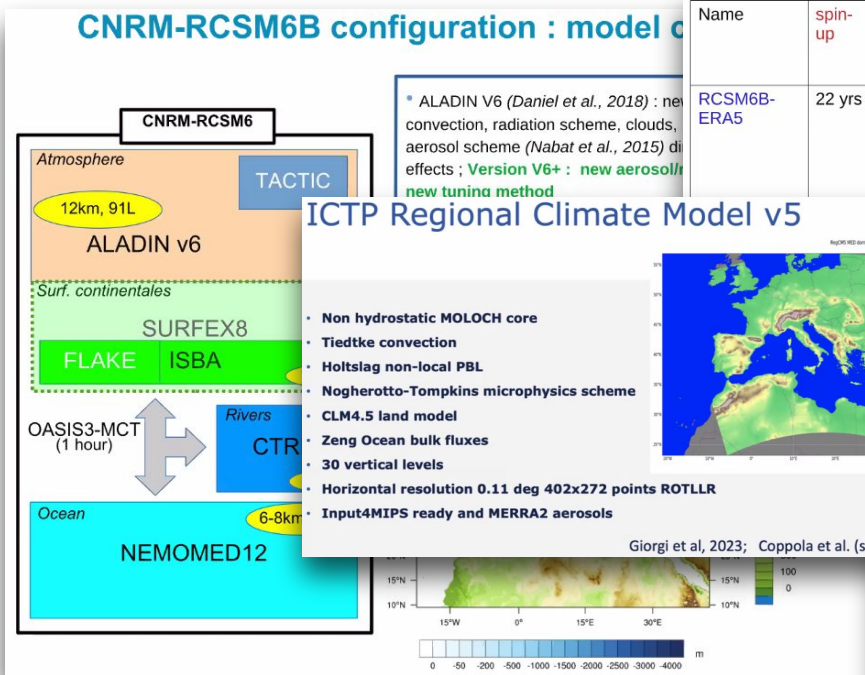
CNRM-RCSM6B configuration : model c

| Name | spin-up |
|---|---|
| RCSM6B-ERA5 | 22 yrs |

CNRM-RCSM6

Atmosphere

TACTIC

12km, 91L

ALADIN v6

Surf. continentales

SURFEX8

FLAKE

ISBA

OASIS3-MCT (1 hour)

Rivers

CTR

Ocean

6-8km

NEMOMED12

• ALADIN V6 (Daniel et al., 2018) : new convection, radiation scheme, clouds, aerosol scheme (Nabat et al., 2015) di effects ; Version V6+ : new aerosol/ new tuning method

ICTP Regional Climate Model v5

• Non hydrostatic MOLOCH core
• Tiedtke convection
• Holtslag non-local PBL
• Nogherotto-Tompkins microphysics scheme
• CLM4.5 land model
• Zeng Ocean bulk fluxes
• 30 vertical levels
• Horizontal resolution 0.11 deg 402x272 points ROTLLR
• Input4MIPS ready and MERRA2 aerosols

Giorgi et al, 2023; Coppola et al. (s

15°N 10°N 15°W 0° 15°E 30°E 15°N 10°N

100 0

0 -50 -200 -500 -1000 -1500 -2000 -2500 -3000 -4000 m